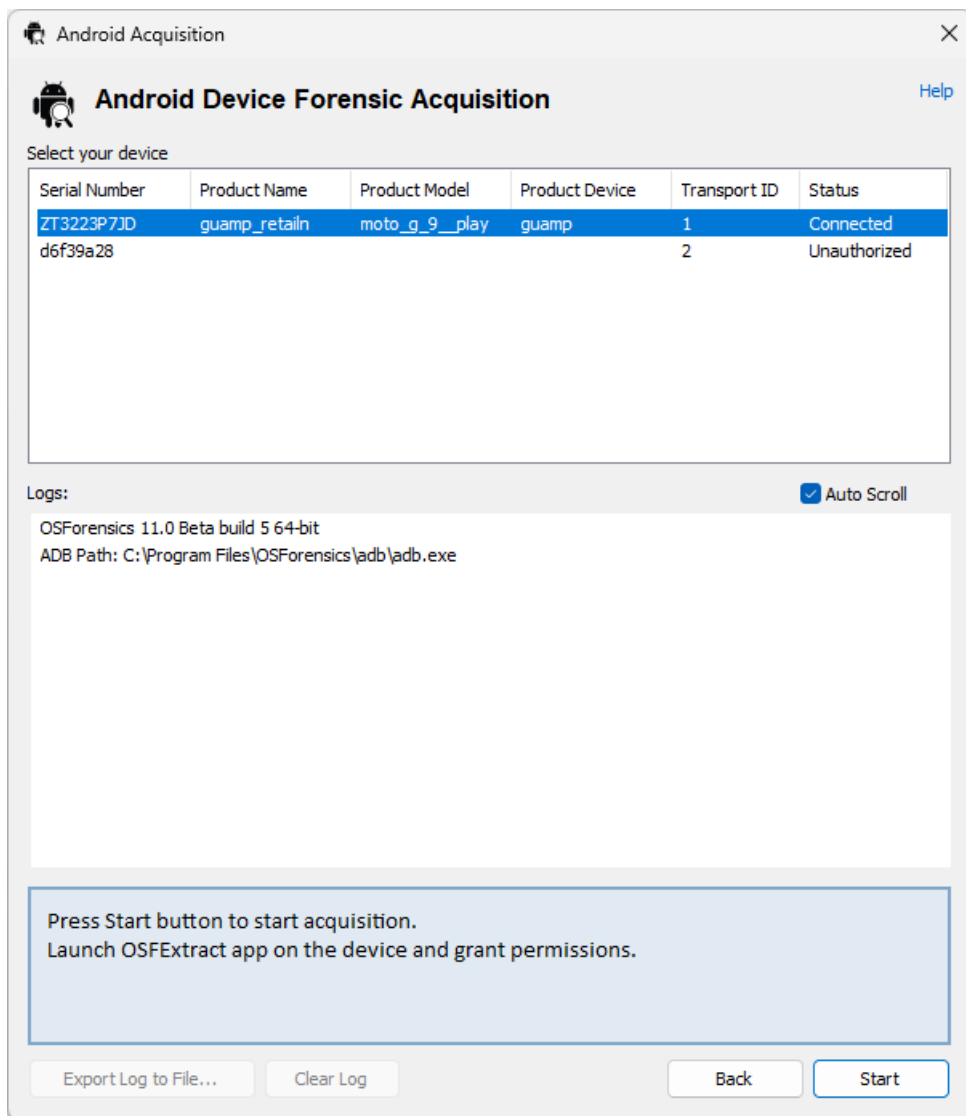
Android Acquisition

Android Device Forensic Acquisition

Help

Select your device

| Serial Number | Product Name | Product Model | Product Device | Transport ID | Status |
|---|---|---|---|---|---|
| ZT3223P7JD | guamp_retailn | moto_g_9__play | guamp | 1 | Connected |
| d6f39a28 | | | | 2 | Unauthorized |

Logs:

Auto Scroll

OSForensics 11.0 Beta build 5 64-bit
ADB Path: C:\Program Files\OSForensics\adb\adb.exe

Press Start button to start acquisition.
Launch OSFExtract app on the device and grant permissions.

Export Log to File...

Clear Log

Back

Start